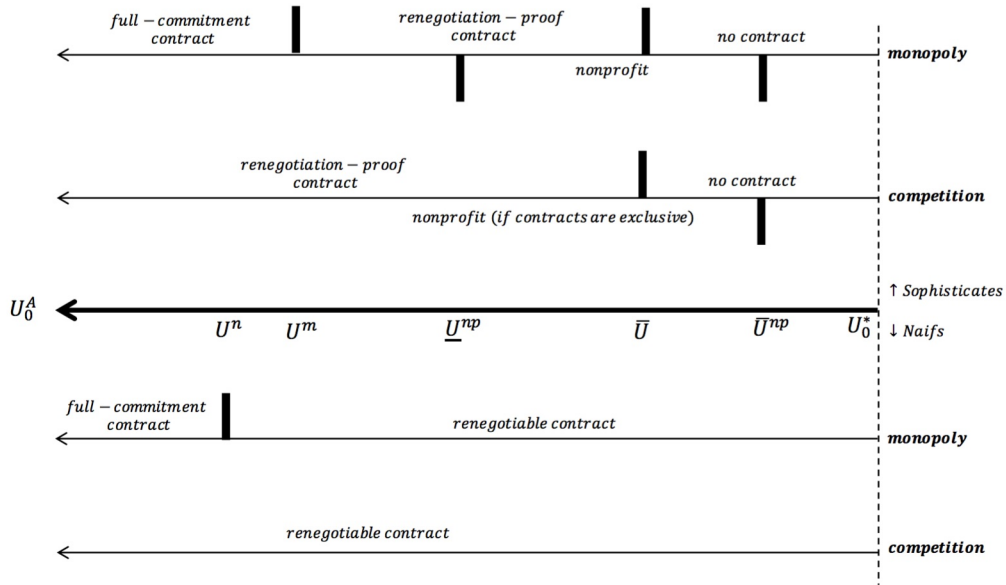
full − commitment contract

renegotiation − proof contract

no contract

monopoly

nonprofit

renegotiation − proof contract

no contract

competition

nonprofit (if contracts are exclusive)

$U_0^A$

↑ Sophisticates

$U^n$ $U^m$ $\underline{U}^{np}$ $\bar{U}$ $\bar{U}^{np}$ $U_0^*$

↓ Naifs

full − commitment contract

renegotiable contract

monopoly

renegotiable contract

competition